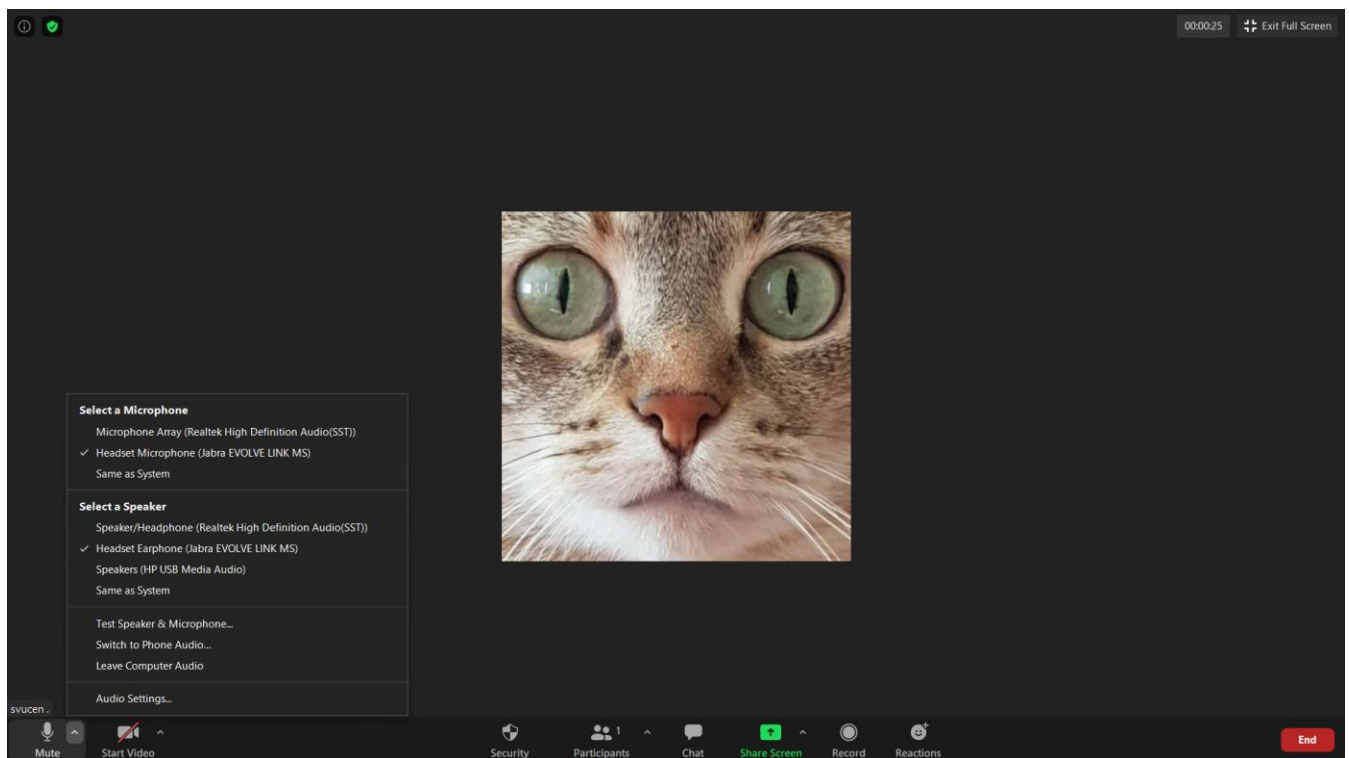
00:00:25 Exit Full Screen

Select a Microphone
Microphone Array (Realtek High Definition Audio(SST))
✓ Headset Microphone (Jabra EVOLVE LINK MS)
Same as System

Select a Speaker
Speaker/Headphone (Realtek High Definition Audio(SST))
✓ Headset Earphone (Jabra EVOLVE LINK MS)
Speakers (HP USB Media Audio)
Same as System

Test Speaker & Microphone...
Switch to Phone Audio...
Leave Computer Audio

Audio Settings...

svucen .

Mute
Start Video
Security
1
Participants
Chat
Share Screen
Record
Reactions
End